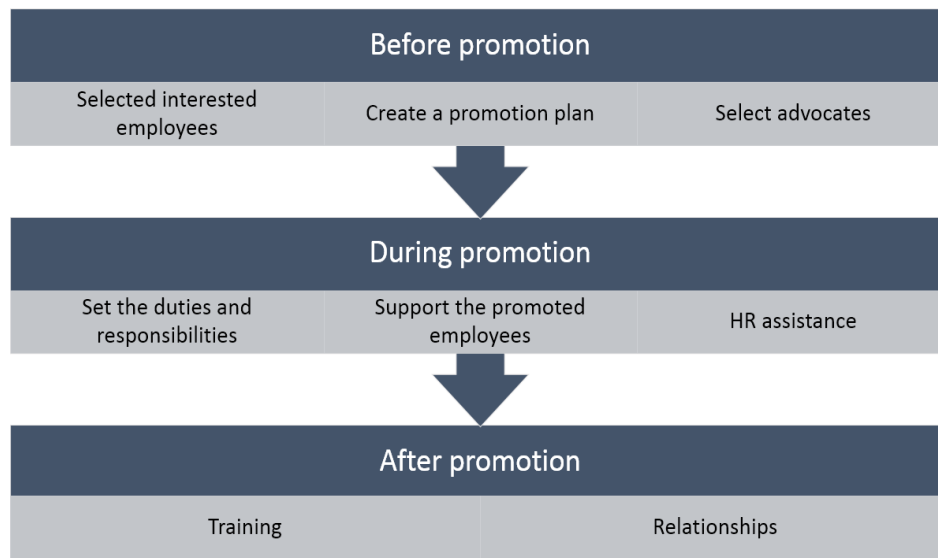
Before promotion

Selected interested employees

Create a promotion plan

Select advocates

During promotion

Set the duties and responsibilities

Support the promoted employees

HR assistance

After promotion

Training

Relationships